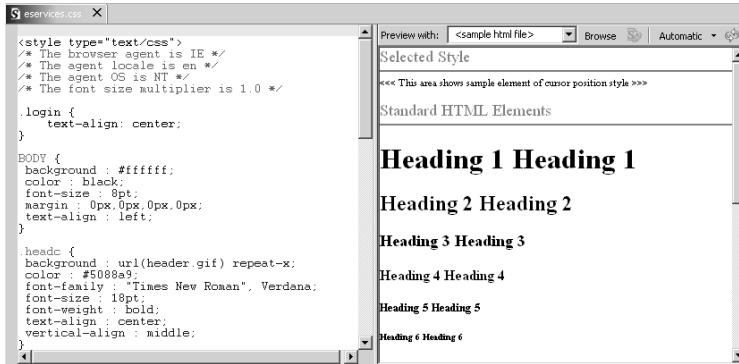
eservices.css

<style type="text/css">
/* The browser agent is IE */
/* The agent locale is en */
/* The agent OS is NT */
/* The font size multiplier is 1.0 */

.login {
text-align: center;
}

BODY {
background : #ffffff;
color : black;
font-size : 8pt;
margin : 0px,0px,0px,0px;
text-align : left;
}

.headc {
background : url(header.gif) repeat-x;
color : #5088a9;
font-family : "Times New Roman", Verdana;
font-size : 18pt;
font-weight : bold;
text-align : center;
vertical-align : middle;
}

Preview with: <sample html file> Browse Automatic

Selected Style

<<< This area shows sample element of cursor position style >>>

Standard HTML Elements

Heading 1 Heading 1

Heading 2 Heading 2

Heading 3 Heading 3

Heading 4 Heading 4

Heading 5 Heading 5

Heading 6 Heading 6